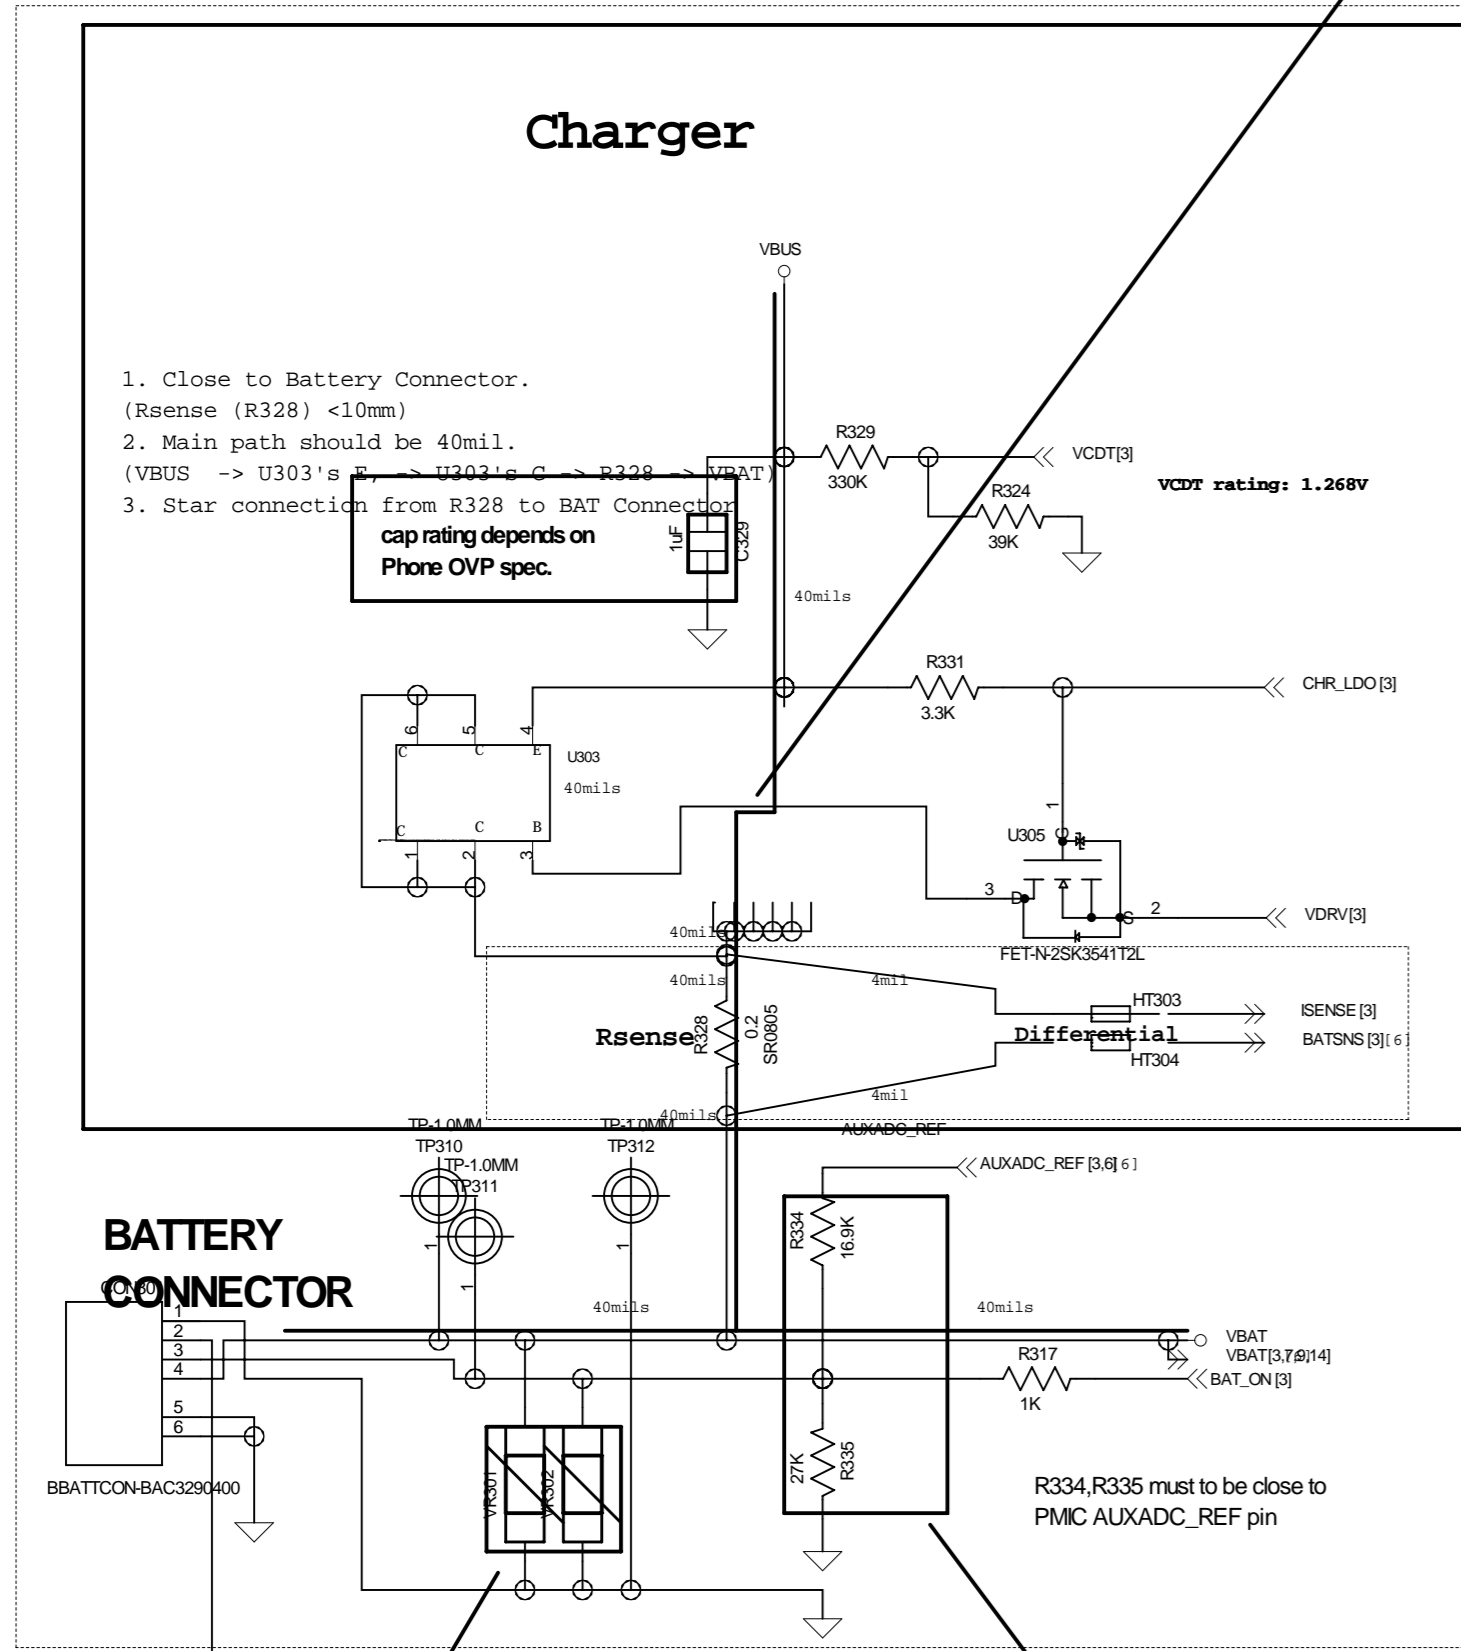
Charger

VBUS

1. Close to Battery Connector.
(Rsense (R328) <10mm)
2. Main path should be 40mil.
(VBUS -> U303's E, -> U303's C -> R328 -> VBAT)
3. Star connection from R328 to BAT Connector

cap rating depends on
Phone OVP spec.

1uF
C329

R329
330K

VCDT[3]

R324
39K

VCDT rating: 1.268V

40mils

R331
3.3K

CHR_LDO [3]

6 5 4
C C E
U303
40mils
C C B
1 2 3

1
U305
3
D
S
2
VDRV[3]
FET-N-2SK3541T2L

40mils
40mils
4mil
Rsense
R328
0.2
SR0805
HT303
ISENSE [3]
Differential
BATSNS [3][6]
HT304
4mil
40mils

TP-1.0MM
TP310
TP-1.0MM
TP311
TP-1.0MM
TP312
AUXADC_REF

AUXADC_REF [3,6][6]

BATTERY
CONNECTOR
CON30
1
2
3
4
5
6
BBATTCON-BAC3290400

1
1
1

R334
16.9K

40mils
40mils

VBAT
VBAT[3,7,9,14]
R317
1K
BAT_ON [3]

VR301
VR302

27K
R335

R334,R335 must to be close to
PMIC AUXADC_REF pin